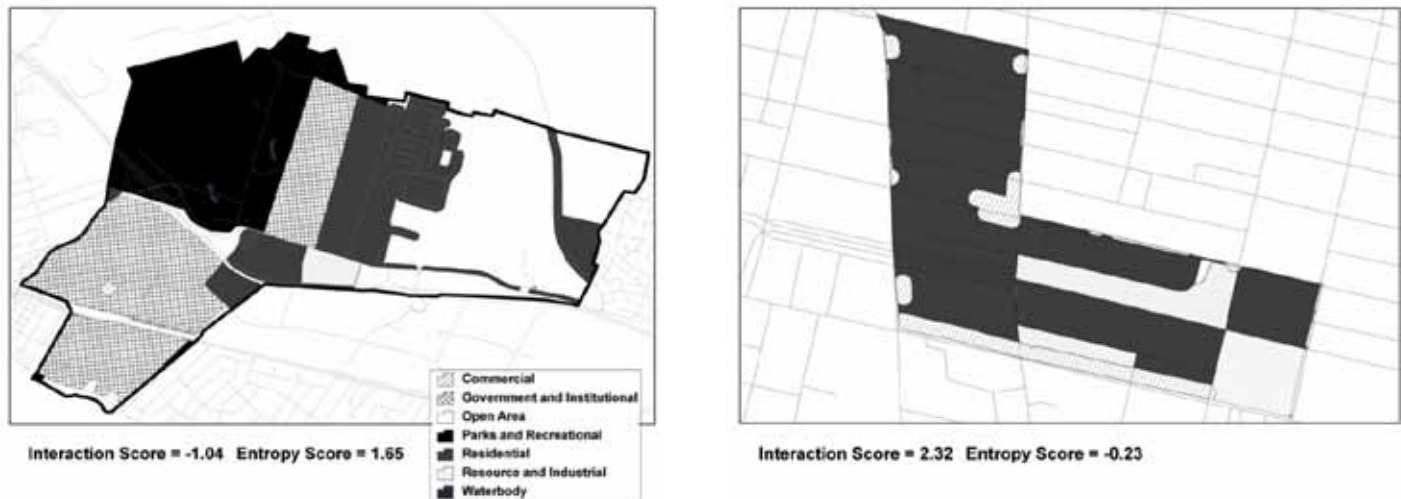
Commercial
Government and Institutional
Open Area
Parks and Recreational
Residential
Resource and Industrial
Waterbody

Interaction Score = -1.04 Entropy Score = 1.65

Interaction Score = 2.32 Entropy Score = -0.23